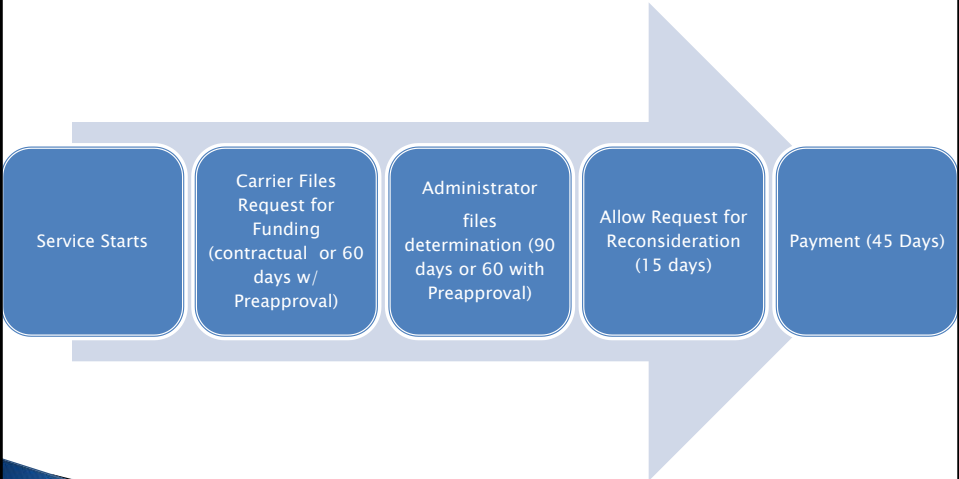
Service Starts

Carrier Files Request for Funding (contractual or 60 days w/ Preapproval)

Administrator

files determination (90 days or 60 with Preapproval)

Allow Request for Reconsideration (15 days)

Payment (45 Days)